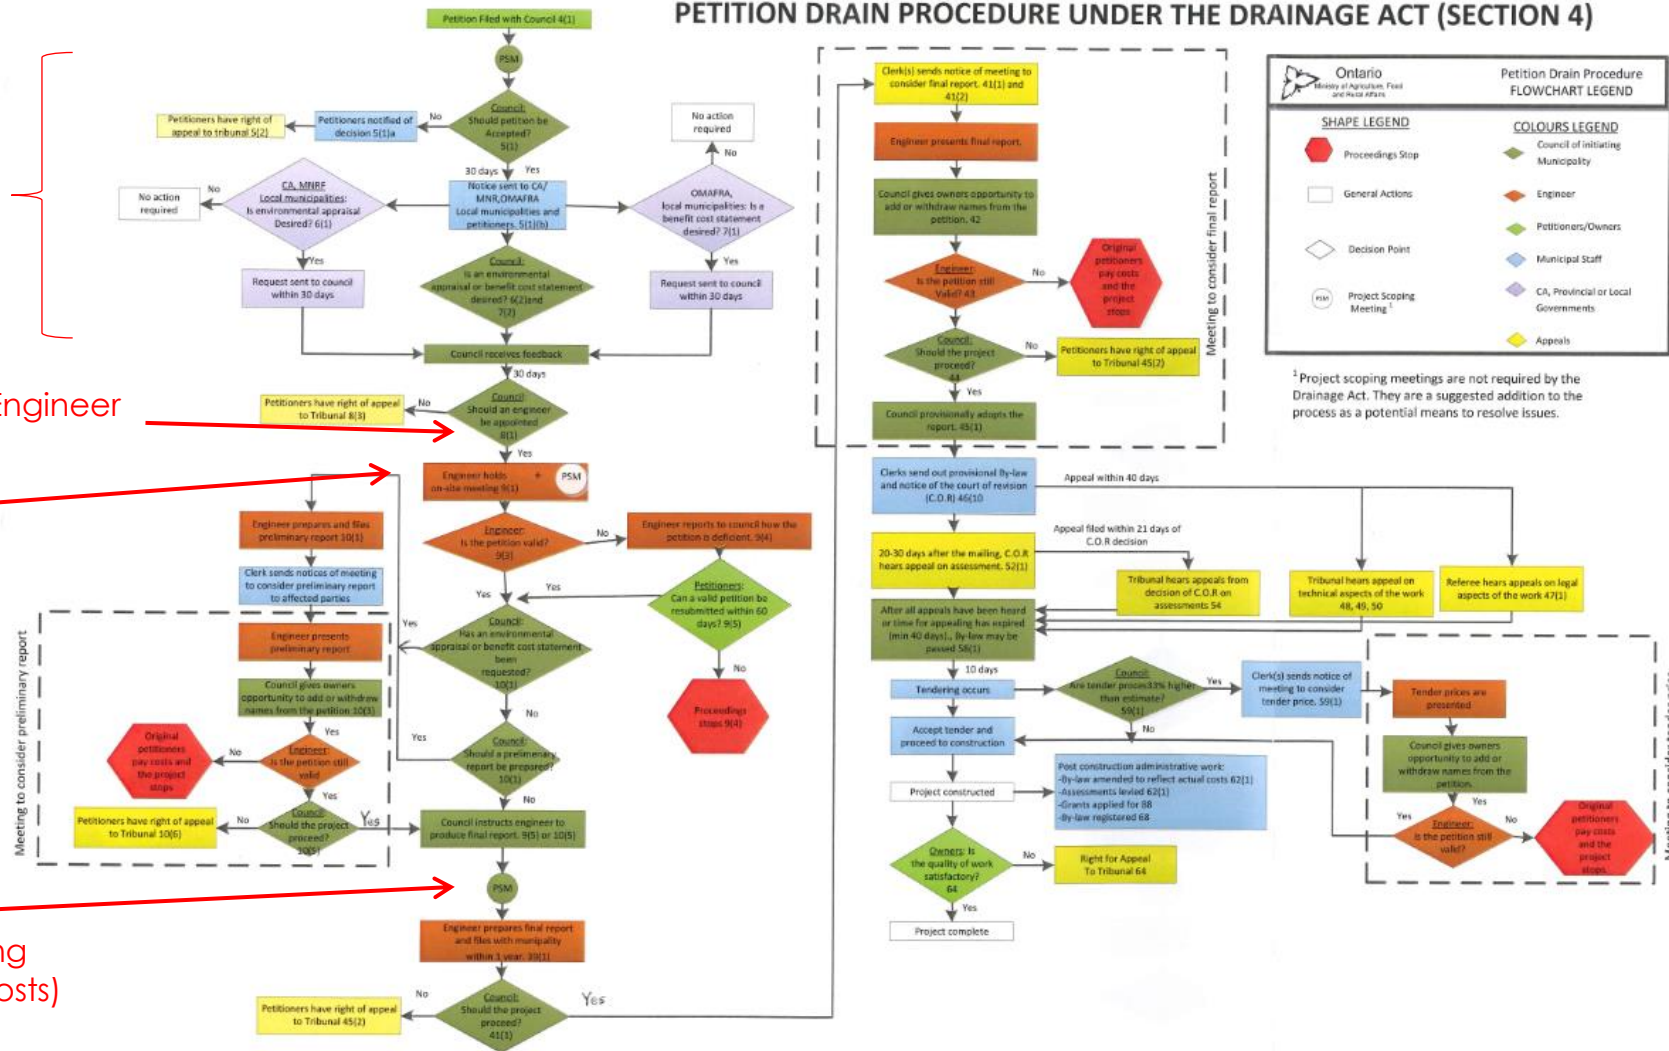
PETITION DRAIN PROCEDURE UNDER THE DRAINAGE ACT (SECTION 4)

Petition Filed with Council 4(1)

PSM

Council: Should petition be Accepted? 5(1)

No

Petitioners notified of decision 5(1)a

Petitioners have right of appeal to tribunal 5(2)

30 days

Yes

Notice sent to CA/ MNR,OMAFRA Local municipalities and petitioners. 5(1)(b)

CA, MNRF Local municipalities: Is environmental appraisal Desired? 6(1)

No

No action required

Yes

Request sent to council within 30 days

OMAFRA, local municipalities: Is a benefit cost statement desired? 7(1)

No

No action required

Yes

Request sent to council within 30 days

Council: Is an environmental appraisal or benefit cost statement desired? 6(2)and 7(2)

Council receives feedback

30 days

Engineer

Council: Should an engineer be appointed 8(1)

No

Petitioners have right of appeal to Tribunal 8(3)

Yes

Engineer holds on-site meeting 9(1)

+

PSM

Engineer: Is the petition valid?

9(3)

No

Engineer reports to council how the petition is deficient. 9(4)

Yes

Petitioners: Can a valid petition be resubmitted within 60 days? 9(5)

Yes

No

Proceedings stops 9(4)

Engineer prepares and files preliminary report 10(1)

Clerk sends notices of meeting to consider preliminary report to affected parties

Meeting to consider preliminary report

Engineer presents preliminary report

Council gives owners opportunity to add or withdraw names from the petition 10(3)

Yes

Engineer: Is the petition still valid

No

Original petitioners pay costs and the project stops

Yes

Council: Should the project proceed? 10(5)

No

Petitioners have right of appeal to Tribunal 10(6)

Yes

Yes

Council: Has an environmental appraisal or benefit cost statement been requested? 10(1)

Yes

No

Council: Should a preliminary report be prepared? 10(1)

No

Council instructs engineer to produce final report. 9(5) or 10(5)

PSM

ng

osts)

Engineer prepares final report and files with municipality within 1 year. 39(1)

Council: Should the project proceed? 41(1)

No

Petitioners have right of appeal to Tribunal 45(2)

Yes

Clerk(s) sends notice of meeting to consider final report. 41(1) and 41(2)

Engineer presents final report.

Council gives owners opportunity to add or withdraw names from the petition. 42

Engineer: Is the petition still Valid? 43

No

Original petitioners pay costs and the project stops

Council: Should the project proceed?

No

Petitioners have right of appeal to Tribunal 45(2)

Yes

Council provisionally adopts the report. 45(1)

Meeting to consider final report

Clerks send out provisional By-law and notice of the court of revision (C.O.R) 46(10

Appeal within 40 days

Appeal filed within 21 days of C.O.R decision

20-30 days after the mailing, C.O.R hears appeal on assessment. 52(1)

Tribunal hears appeals from decision of C.O.R on assessments 54

Tribunal hears appeal on technical aspects of the work 48, 49, 50

Referee hears appeals on legal aspects of the work 47(1)

After all appeals have been heard or time for appealing has expired (min 40 days), By-law may be passed 58(1)

10 days

Tendering occurs

Council: Are tender prices33% higher than estimate? 59(1)

Yes

Clerk(s) sends notice of meeting to consider tender price. 59(1)

Tender prices are presented

Council gives owners opportunity to add or withdraw names from the petition.

Yes

Yes

Engineer: Is the petition still valid?

No

Original petitioners pay costs and the project stops

Meeting to consider te

No

Accept tender and proceed to construction

Post construction administrative work:
-By-law amended to reflect actual costs 62(1)
-Assessments levied 62(1)
-Grants applied for 88
-By-law registered 68

Project constructed

Owners: Is the quality of work satisfactory? 64

No

Right for Appeal To Tribunal 64

Yes

Project complete

Ontario
Ministry of Agriculture, Food and Rural Affairs

Petition Drain Procedure FLOWCHART LEGEND

SHAPE LEGEND

Proceedings Stop

General Actions

Decision Point

PSM

Project Scoping Meeting $^1$

COLOURS LEGEND

Council of initiating Municipality

Engineer

Petitioners/Owners

Municipal Staff

CA, Provincial or Local Governments

Appeals

$^1$Project scoping meetings are not required by the Drainage Act. They are a suggested addition to the process as a potential means to resolve issues.